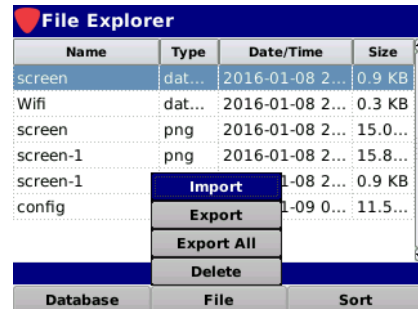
File Explorer

| Name | Type | Date/Time | Size |
|---|---|---|---|
| screen | dat... | 2016-01-08 2... | 0.9 KB |
| Wifi | dat... | 2016-01-08 2... | 0.3 KB |
| screen | png | 2016-01-08 2... | 15.0... |
| screen-1 | png | 2016-01-08 2... | 15.8... |
| screen-1 | | 1-08 2... | 0.9 KB |
| config | | 1-09 0... | 11.5... |

Import
Export
Export All
Delete

Database
File
Sort